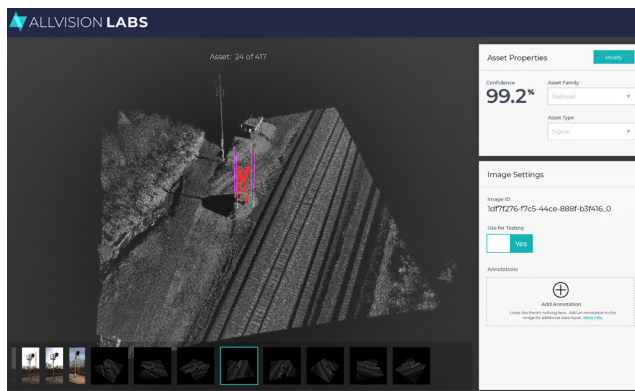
ALLVISION LABS

Asset: 24 of 417

Asset Properties

Modify

Confidence

99.2%

Asset Family

Railroad

Asset Type

Signal

Image Settings

Image ID

1df7f276-f7c5-44ce-888f-b3f416_0

Use for Testing

Yes

Annotations

Add Annotation

Looks like there's nothing here. Add an annotation to the image for additional data input. More Info